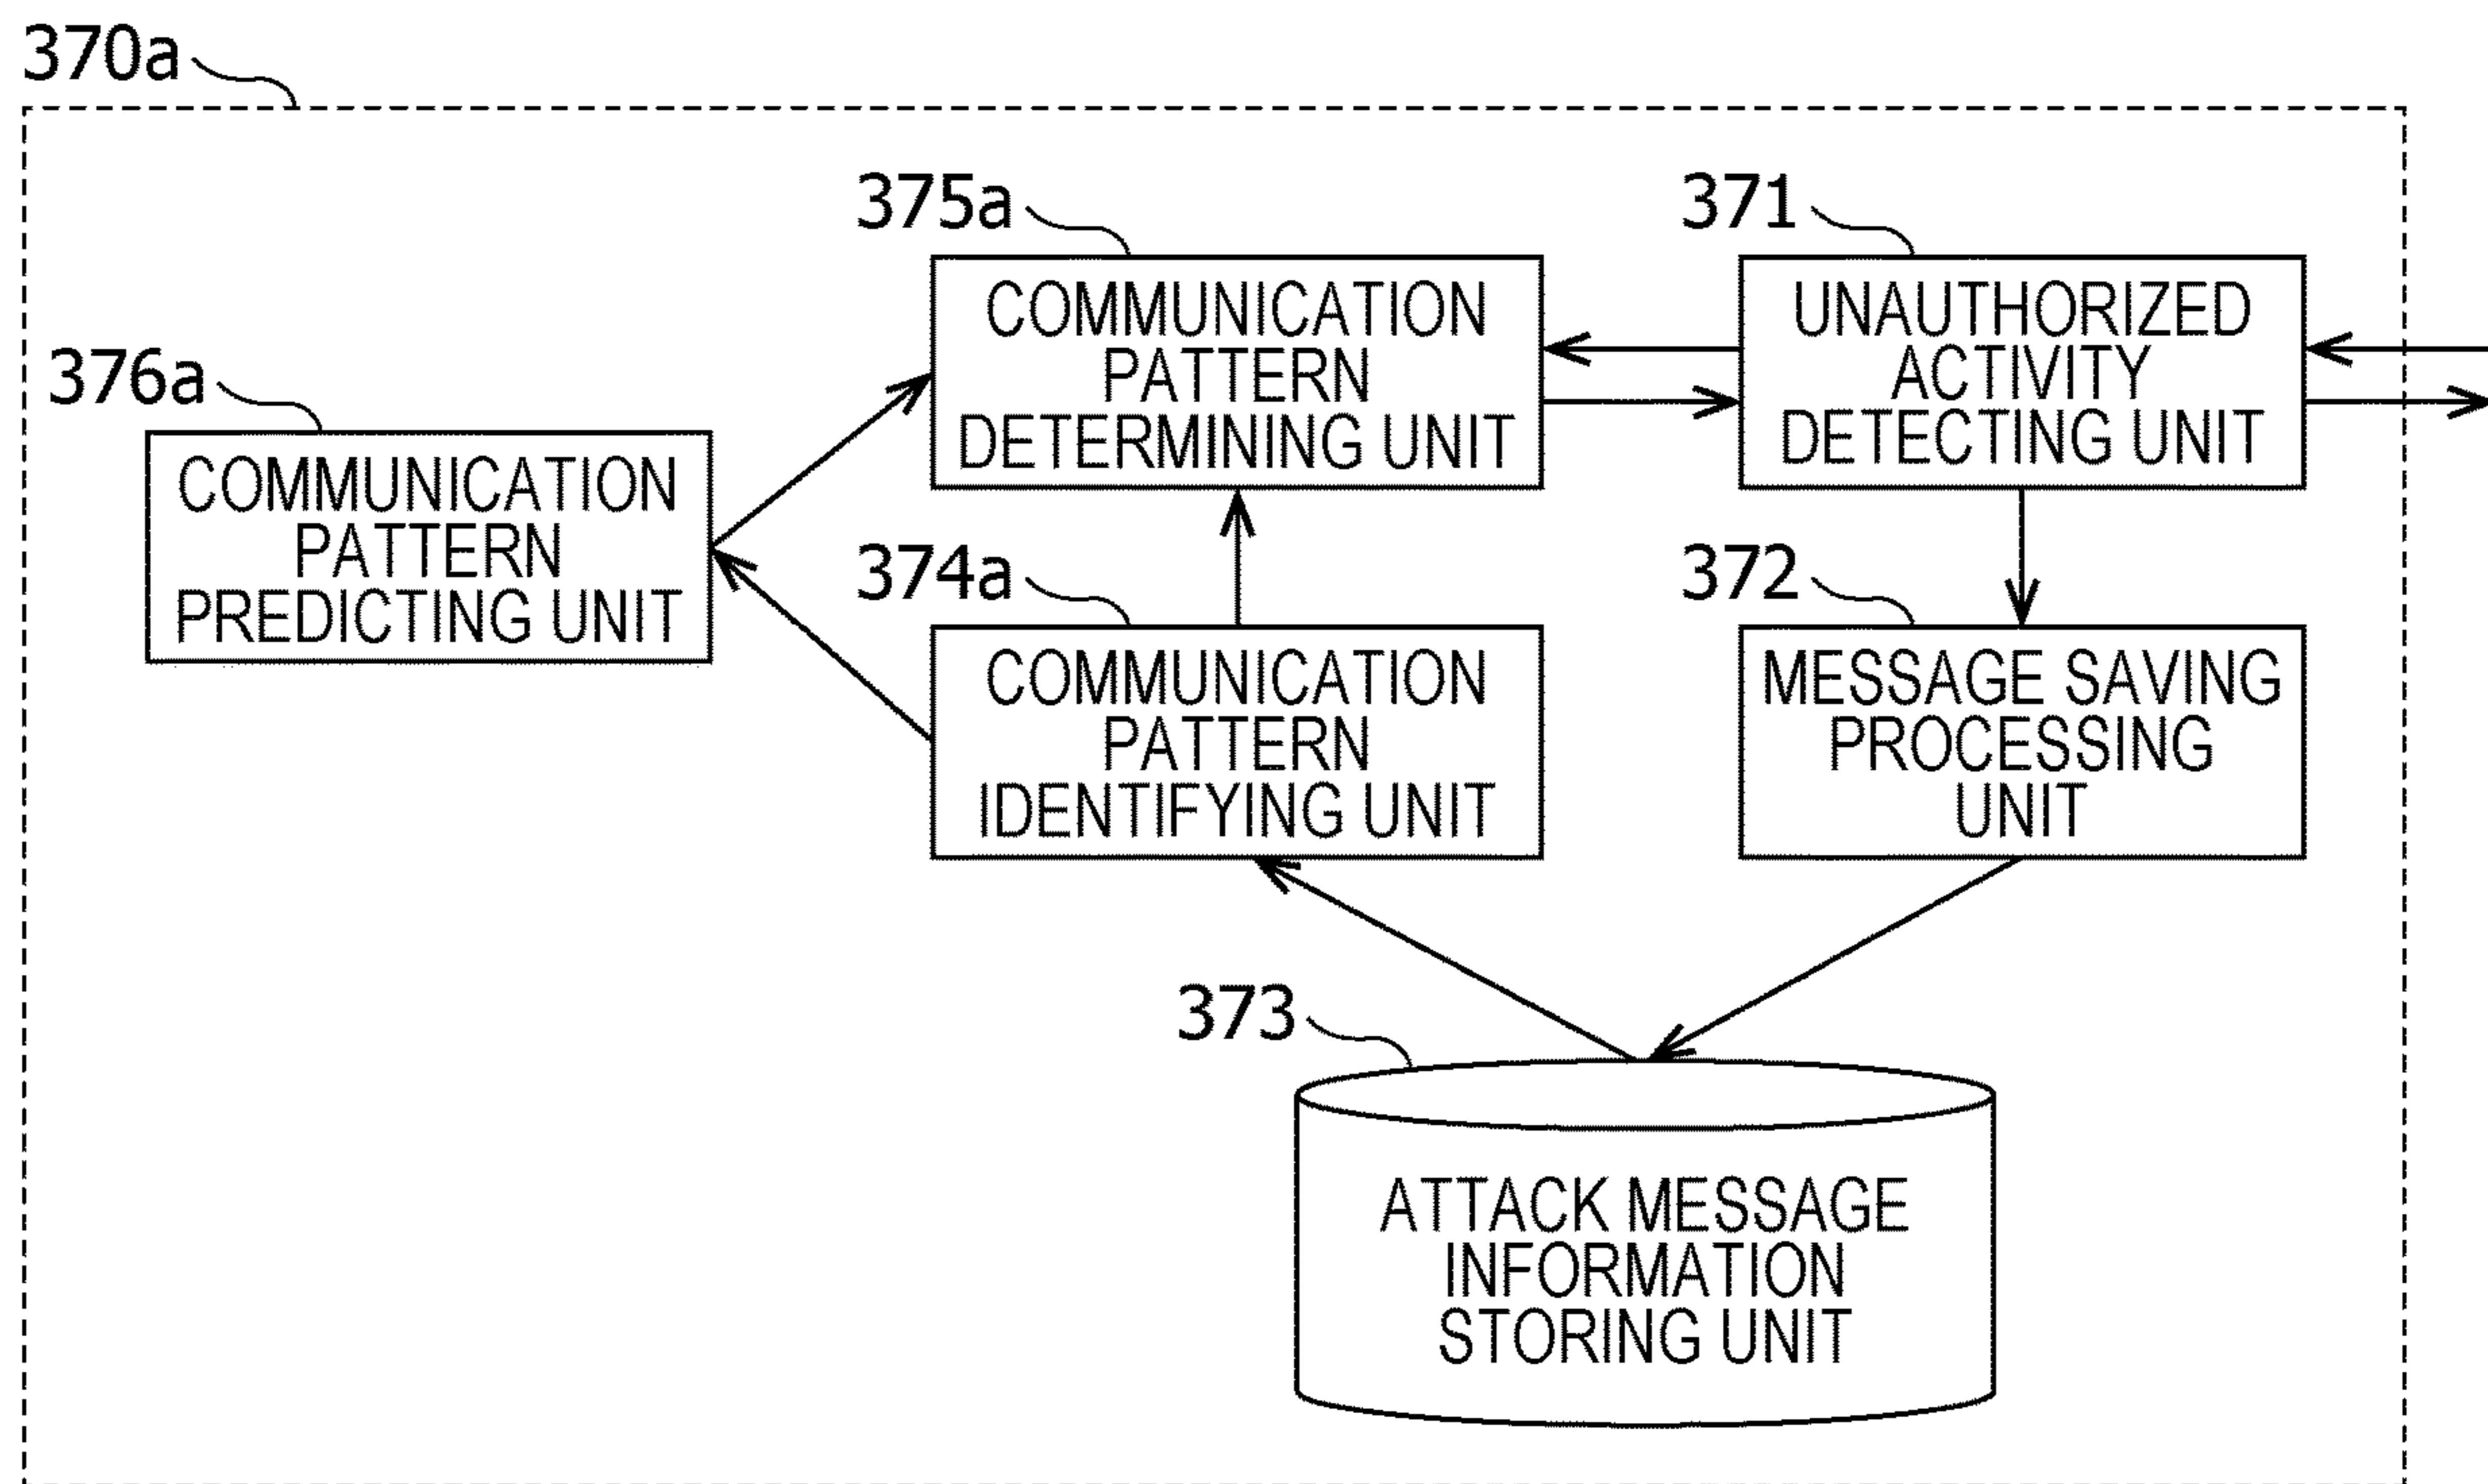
370a

375a
COMMUNICATION PATTERN DETERMINING UNIT

371
UNAUTHORIZED ACTIVITY DETECTING UNIT

376a
COMMUNICATION PATTERN PREDICTING UNIT

374a
COMMUNICATION PATTERN IDENTIFYING UNIT

372
MESSAGE SAVING PROCESSING UNIT

373
ATTACK MESSAGE INFORMATION STORING UNIT